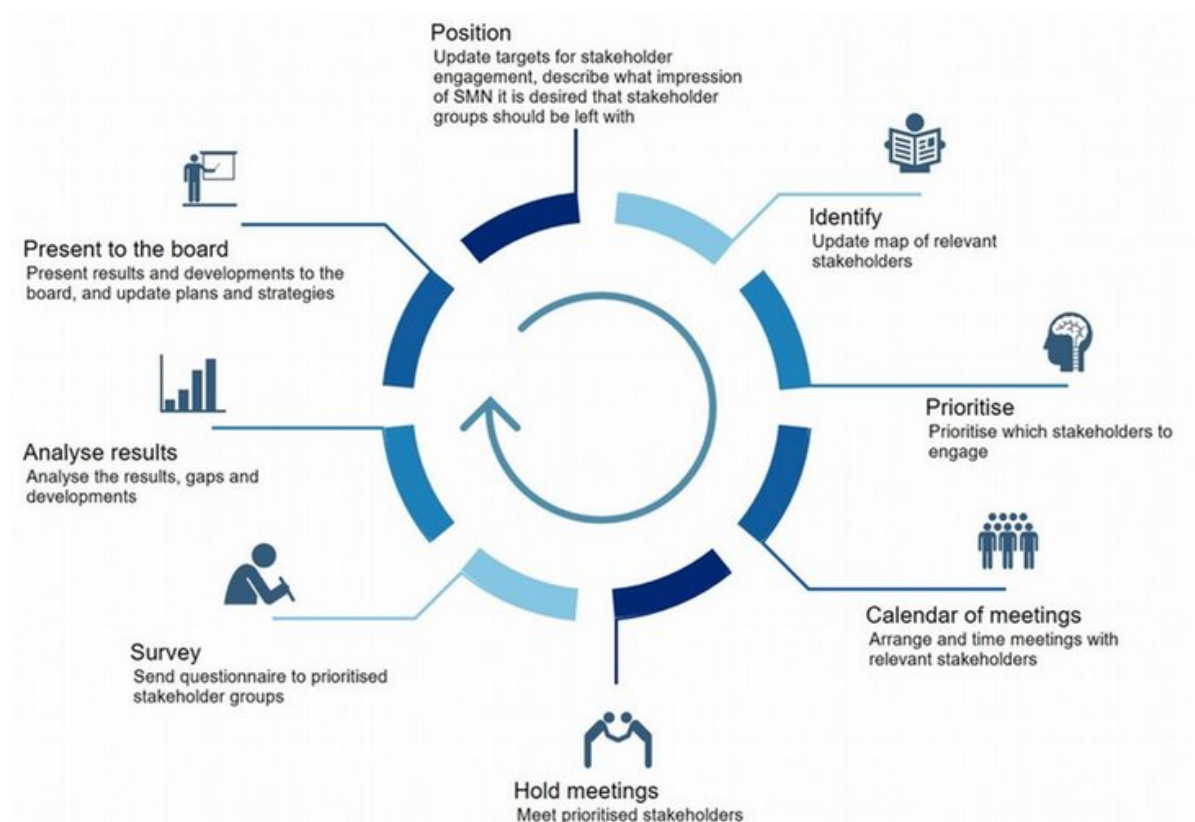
Position
Update targets for stakeholder engagement, describe what impression of SMN it is desired that stakeholder groups should be left with

Identify
Update map of relevant stakeholders

Prioritise
Prioritise which stakeholders to engage

Calendar of meetings
Arrange and time meetings with relevant stakeholders

Hold meetings
Meet prioritised stakeholders

Survey
Send questionnaire to prioritised stakeholder groups

Analyse results
Analyse the results, gaps and developments

Present to the board
Present results and developments to the board, and update plans and strategies